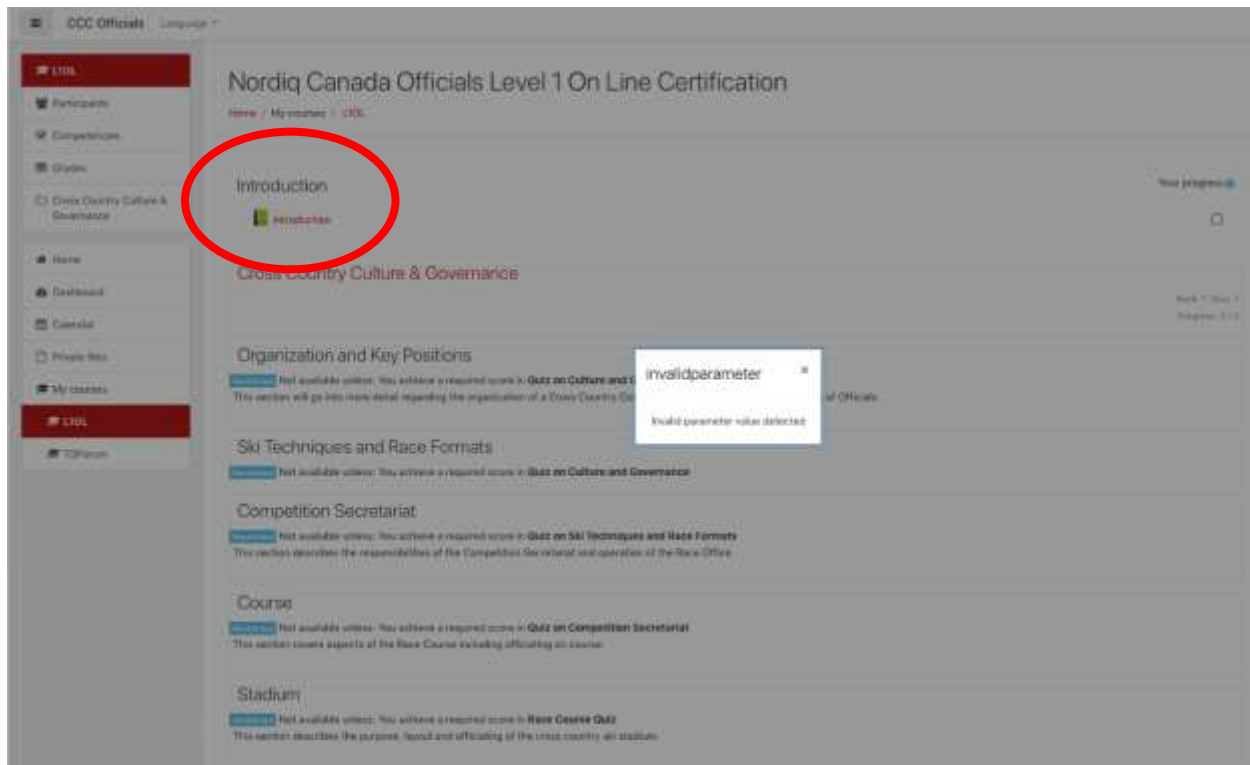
CCC Officials Language

L1OL
Participants
Competencies
Grades
Cross Country Culture & Governance

Home
Dashboard
Calendar
Private files
My courses
L1OL
TOForum

Nordiq Canada Officials Level 1 On Line Certification

Home / My courses / L1OL

Introduction

Introduction

Your progress

Cross Country Culture & Governance

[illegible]

Organization and Key Positions

Restricted Not available unless: You achieve a required score in Quiz on Culture and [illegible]

This section will go into more detail regarding the organization of a Cross Country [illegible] of Officials

invalidparameter ×

Invalid parameter value detected

Ski Techniques and Race Formats

Restricted Not available unless: You achieve a required score in Quiz on Culture and Governance

Competition Secretariat

Restricted Not available unless: You achieve a required score in Quiz on Ski Techniques and Race Formats

This section describes the responsibilities of the Competition Secretariat and operation of the Race Office

Course

Restricted Not available unless: You achieve a required score in Quiz on Competition Secretariat

This section covers aspects of the Race Course including officiating on course

Stadium

Restricted Not available unless: You achieve a required score in Race Course Quiz

This section describes the purpose, layout and officiating of the cross country ski stadium